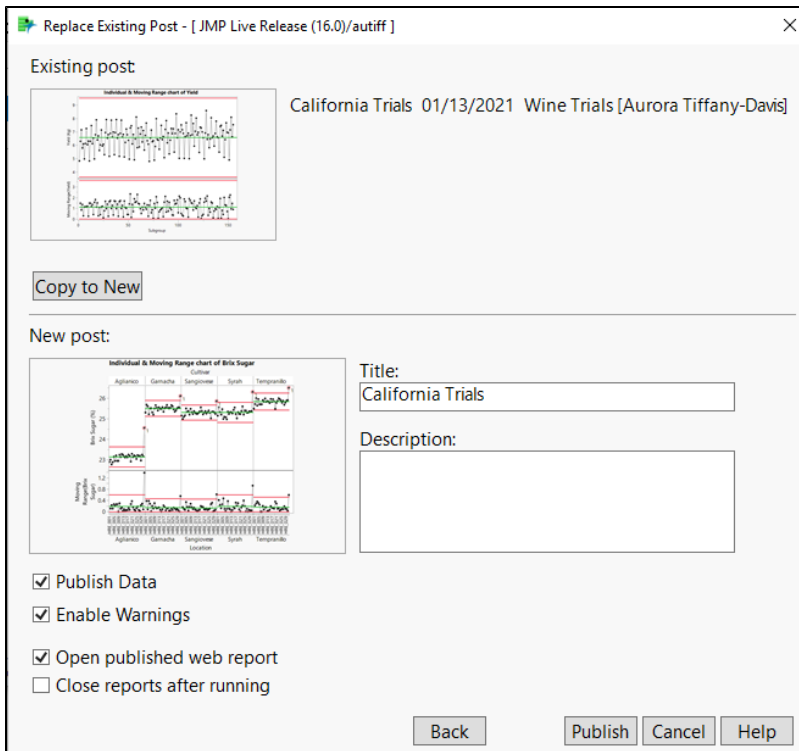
Replace Existing Post - [ JMP Live Release (16.0)/autiff ]

Existing post:

Individual & Moving Range chart of Yield

California Trials 01/13/2021 Wine Trials [Aurora Tiffany-Davis]

Copy to New

New post:

Individual & Moving Range chart of Brix Sugar

Cultivar

Aglianico Garnacha Sangiovese Syrah Tempranillo

26

25

24

23

Brix Sugar (%)

1.2

0.8

0.4

0

Moving Range(Brix Sugar)

Aglianico Garnacha Sangiovese Syrah Tempranillo

Location

Title:

California Trials

Description:

☑ Publish Data

☑ Enable Warnings

☑ Open published web report

☐ Close reports after running

Back Publish Cancel Help